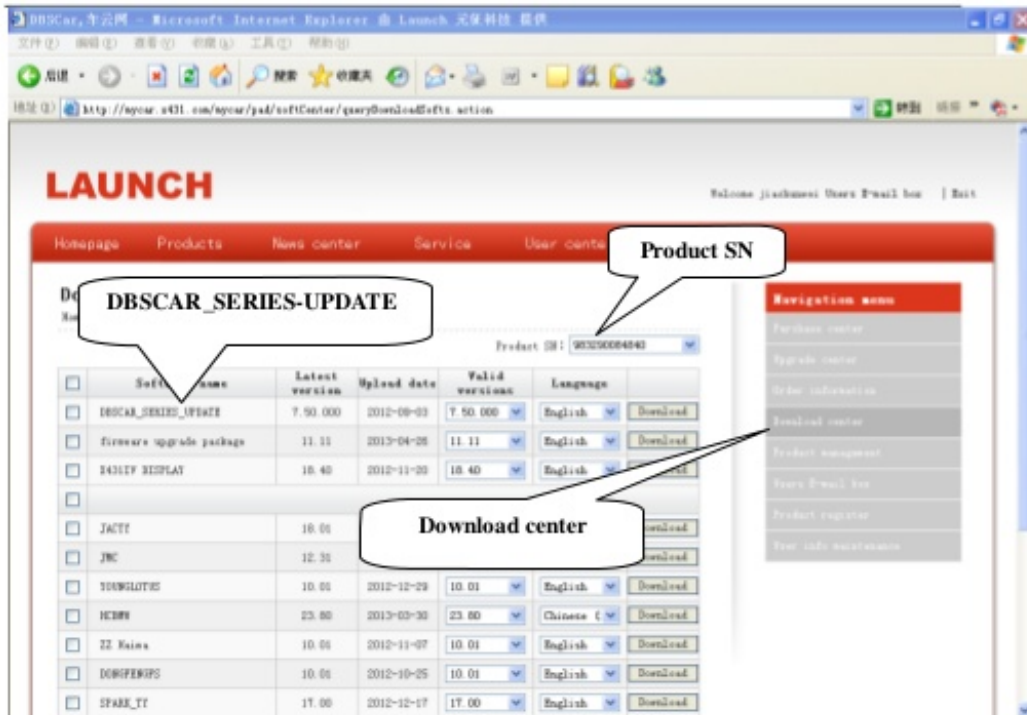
DBSCar,车云网 - Microsoft Internet Explorer 由 Launch 元征科技 提供

文件(F) 编辑(E) 查看(V) 收藏(A) 工具(T) 帮助(H)

后退 搜索 收藏夹

地址(D) http://mycar.x431.com/mycar/pad/softCenter/queryDownloadSofts.action

转到 链接

LAUNCH

Welcome jiachunmei Users E-mail box | Exit

Homepage Products News center Service User cente

Product SN

De

DBSCAR_SERIES-UPDATE

Product SN: 983290004840

| | Soft name | Latest version | Upload date | Valid versions | Language | |
|---|---|---|---|---|---|---|
| ☐ | DBSCAR_SERIES_UPDATE | 7.50.000 | 2012-08-03 | 7.50.000 | English | Download |
| ☐ | firmware upgrade package | 11.11 | 2013-04-26 | 11.11 | English | Download |
| ☐ | X431IV DISPLAY | 10.40 | 2012-11-20 | 10.40 | English | Download |
| ☐ | | | | | | |
| ☐ | JACTY | 10.01 | | | | Download |
| ☐ | JMC | 12.31 | | | | Download |
| ☐ | YOUNGLOTUS | 10.01 | 2012-12-29 | 10.01 | English | Download |
| ☐ | HCBMW | 23.60 | 2013-03-30 | 23.60 | Chinese ( | Download |
| ☐ | ZZ Haima | 10.01 | 2012-11-07 | 10.01 | English | Download |
| ☐ | DONGFENGPS | 10.01 | 2012-10-25 | 10.01 | English | Download |
| ☐ | SPARK_TY | 17.00 | 2012-12-17 | 17.00 | English | Download |

Download center

Navigation menu
Purchase center
Upgrade center
Order information
Download center
Product management
Users E-mail box
Product register
User info maintenance